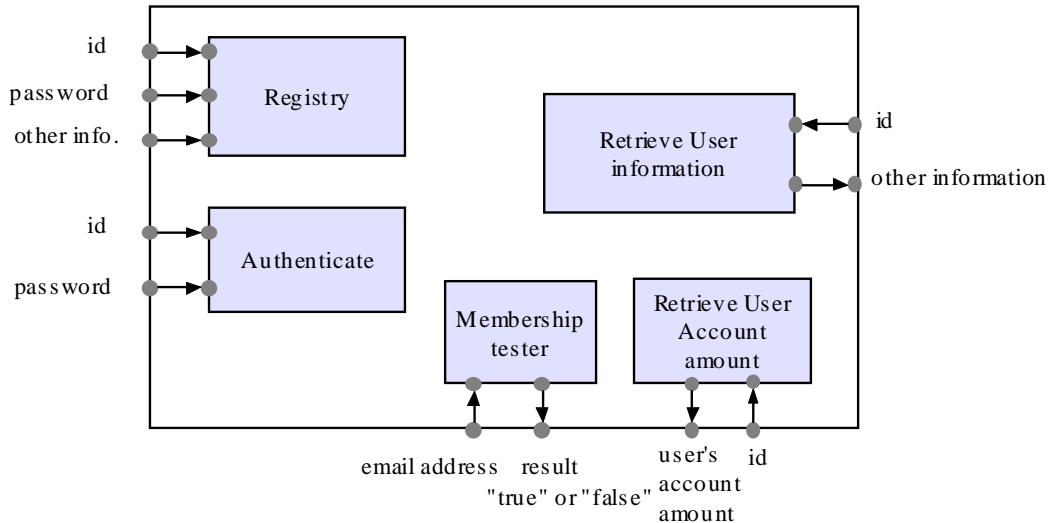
id
password
other info.

Registry

Retrieve User information

id

other information

id
password

Authenticate

Membership tester

Retrieve User Account amount

email address

result
"true" or "false"

user's account amount

id